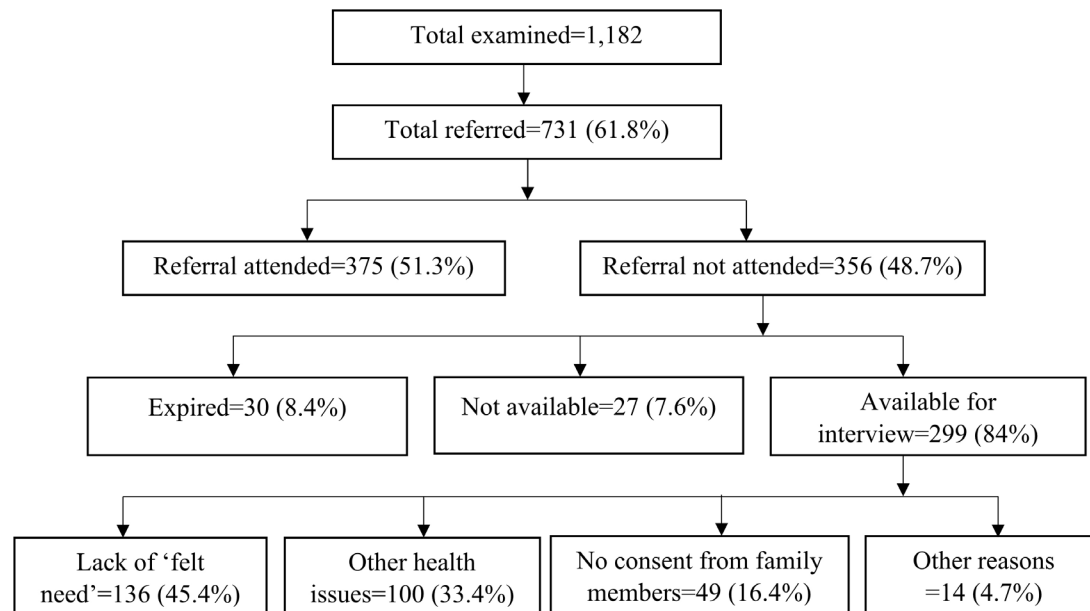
Total examined=1,182

Total referred=731 (61.8%)

Referral attended=375 (51.3%)

Referral not attended=356 (48.7%)

Expired=30 (8.4%)

Not available=27 (7.6%)

Available for interview=299 (84%)

Lack of 'felt need'=136 (45.4%)

Other health issues=100 (33.4%)

No consent from family members=49 (16.4%)

Other reasons =14 (4.7%)